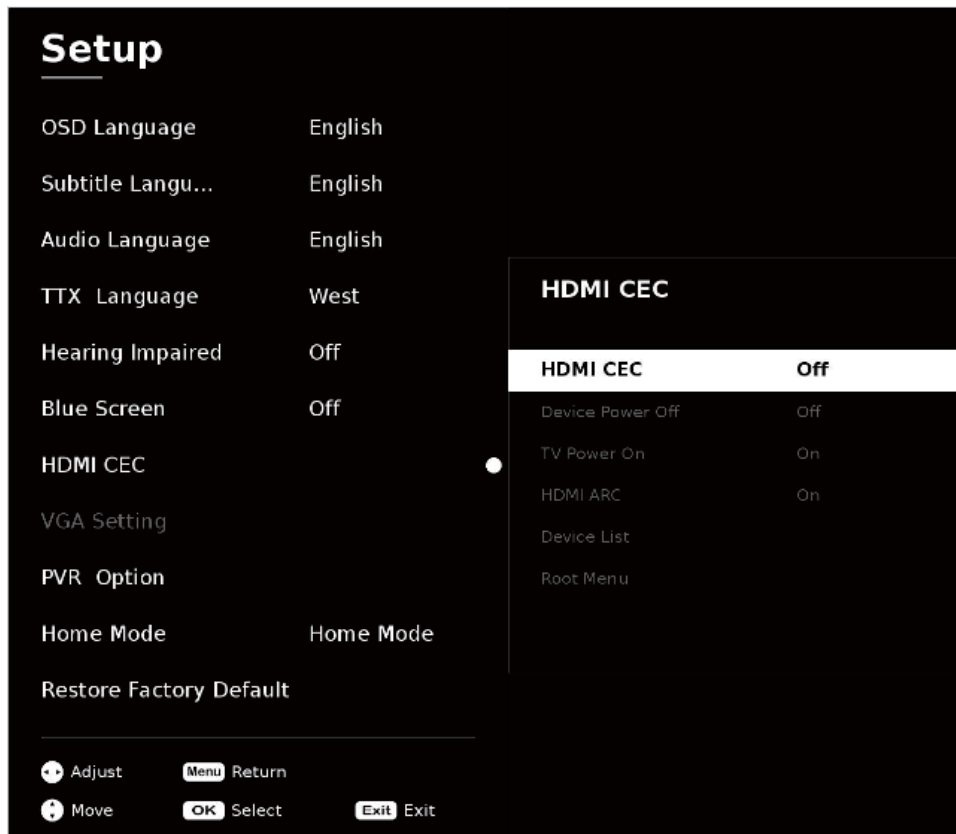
Setup

OSD Language English

Subtitle Langu... English

Audio Language English

TTX Language West

Hearing Impaired Off

Blue Screen Off

HDMI CEC

VGA Setting

PVR Option

Home Mode Home Mode

Restore Factory Default

HDMI CEC

HDMI CEC Off

Device Power Off Off

TV Power On On

HDMI ARC On

Device List

Root Menu

Adjust Menu Return

Move OK Select Exit Exit